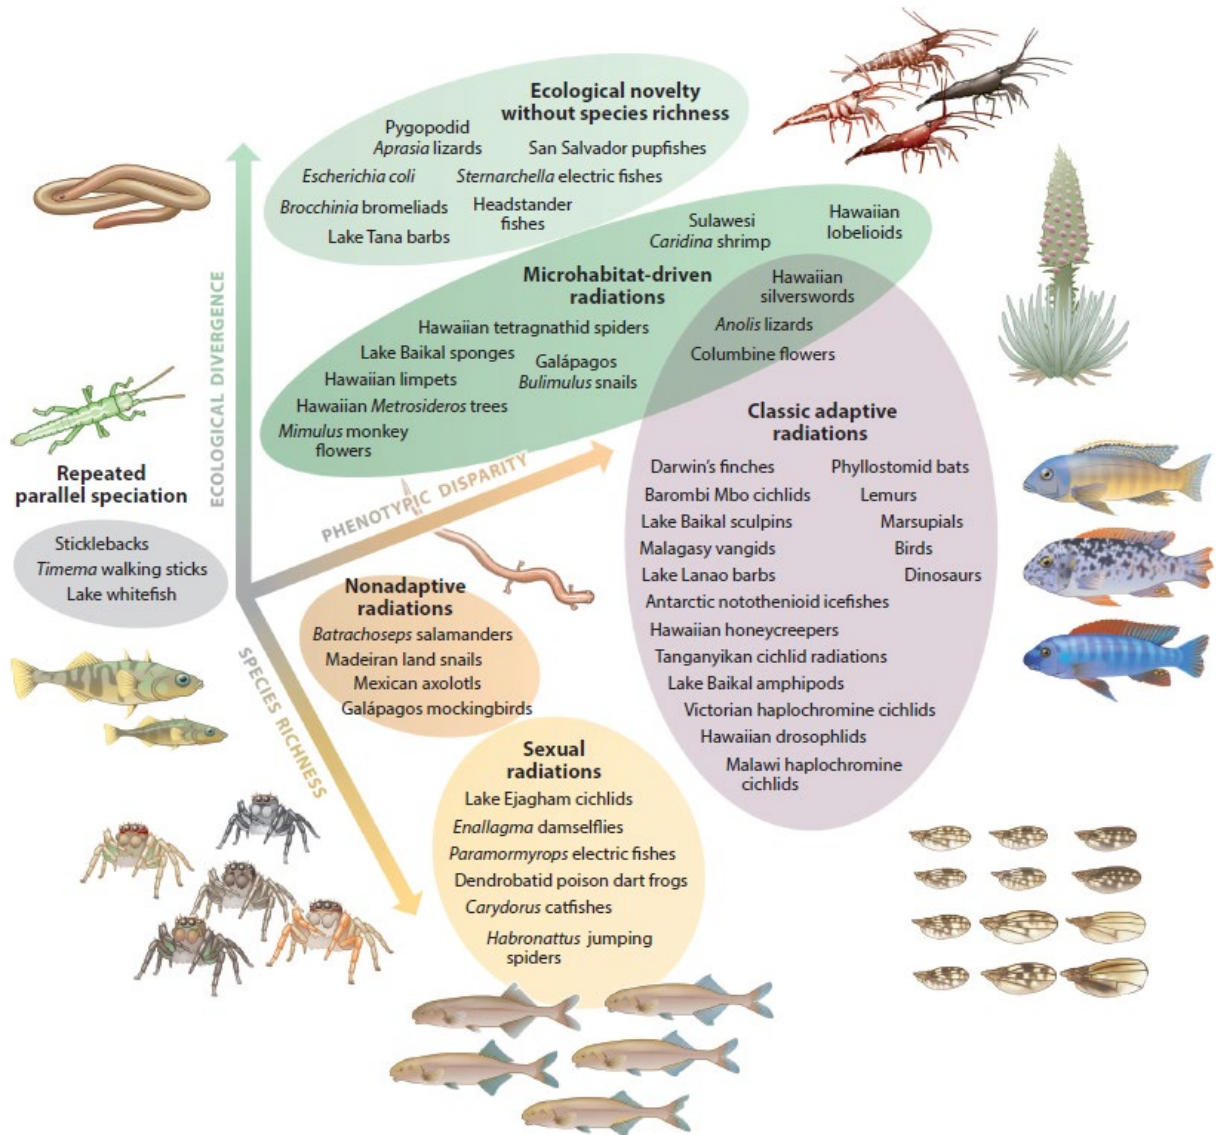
Ecological novelty without species richness

Pygopodid *Aprasia* lizards
San Salvador pupfishes
*Escherichia coli*
*Sternarchella* electric fishes
*Brocchinia* bromeliads
Headstander fishes
Lake Tana barbs

Sulawesi *Caridina* shrimp
Hawaiian lobelioids

Microhabitat-driven radiations

Hawaiian silverswords
Hawaiian tetragnathid spiders
*Anolis* lizards
Lake Baikal sponges
Galápagos *Bulimulus* snails
Columbine flowers
Hawaiian limpets
Hawaiian *Metrosideros* trees
*Mimulus* monkey flowers

ECOLOGICAL DIVERGENCE

Repeated parallel speciation

Sticklebacks
*Timema* walking sticks
Lake whitefish

PHENOTYPIC DISPARITY

Classic adaptive radiations

Darwin's finches
Phyllostomid bats
Barombi Mbo cichlids
Lemurs
Lake Baikal sculpins
Marsupials
Malagasy vangids
Birds
Lake Lanao barbs
Dinosaurs
Antarctic notothenioid icefishes
Hawaiian honeycreepers
Tanganyikan cichlid radiations
Lake Baikal amphipods
Victorian haplochromine cichlids
Hawaiian drosophlids
Malawi haplochromine cichlids

Nonadaptive radiations

*Batrachoseps* salamanders
Madeiran land snails
Mexican axolotls
Galápagos mockingbirds

SPECIES RICHNESS

Sexual radiations

Lake Ejagham cichlids
*Enallagma* damselflies
*Paramormyrops* electric fishes
Dendrobatid poison dart frogs
*Carydorus* catfishes
*Habronattus* jumping spiders